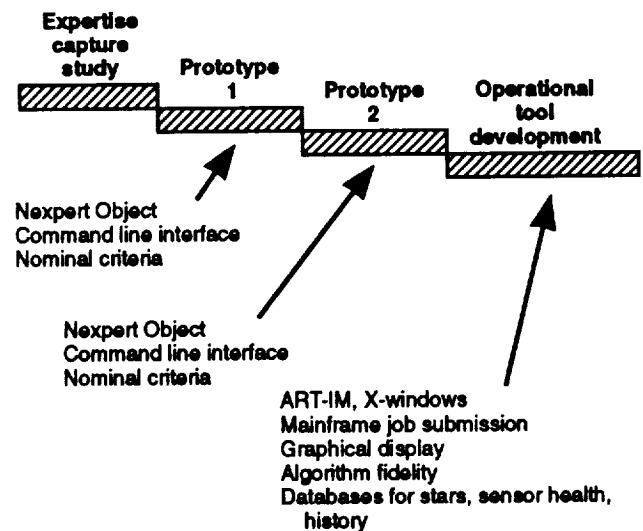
Expertise capture study

Prototype 1

Prototype 2

Operational tool development

Nexpert Object
Command line interface
Nominal criteria

Nexpert Object
Command line interface
Nominal criteria

ART-IM, X-windows
Mainframe job submission
Graphical display
Algorithm fidelity
Databases for stars, sensor health, history